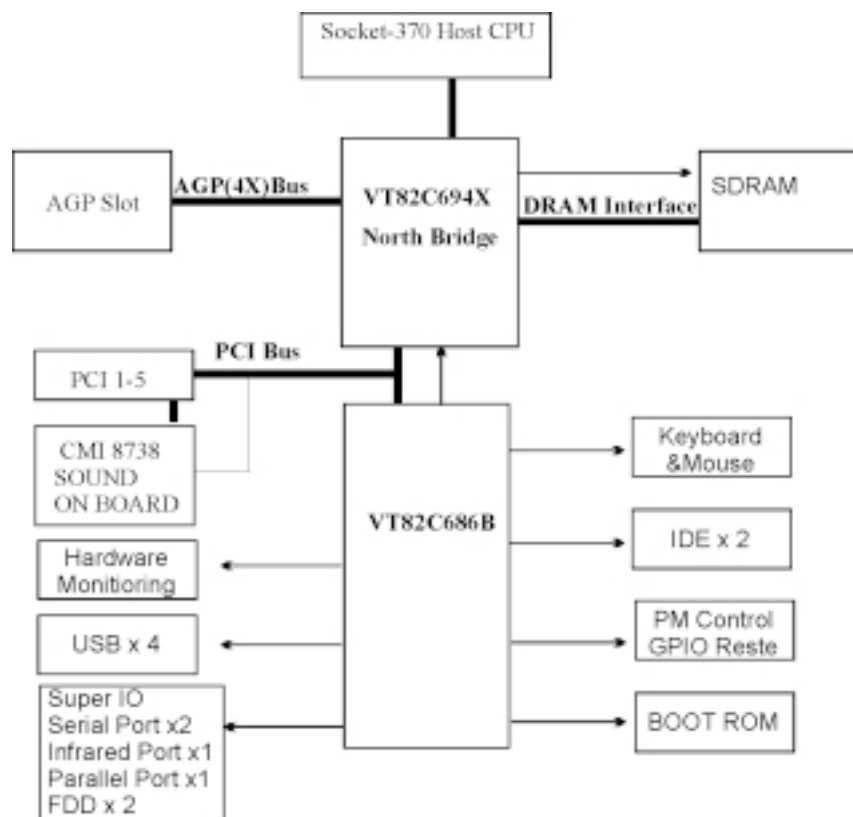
Socket-370 Host CPU

AGP Slot

AGP(4X)Bus

VT82C694X
North Bridge

DRAM Interface

SDRAM

PCI Bus

PCI 1-5

CMI 8738
SOUND
ON BOARD

VT82C686B

Keyboard
&Mouse

IDE x 2

Hardware
Monitoring

PM Control
GPIO Reste

USB x 4

Super IO
Serial Port x2
Infrared Port x1
Parallel Port x1
FDD x 2

BOOT ROM